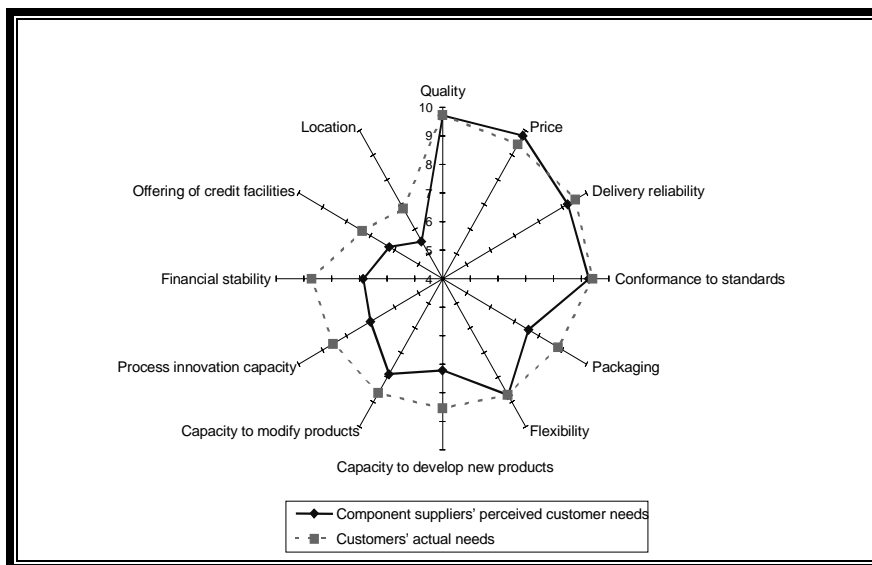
Quality
10
9
8
7
6
5
4
Price
Delivery reliability
Conformance to standards
Packaging
Flexibility
Capacity to develop new products
Capacity to modify products
Process innovation capacity
Financial stability
Offering of credit facilities
Location

Component suppliers' perceived customer needs
Customers' actual needs